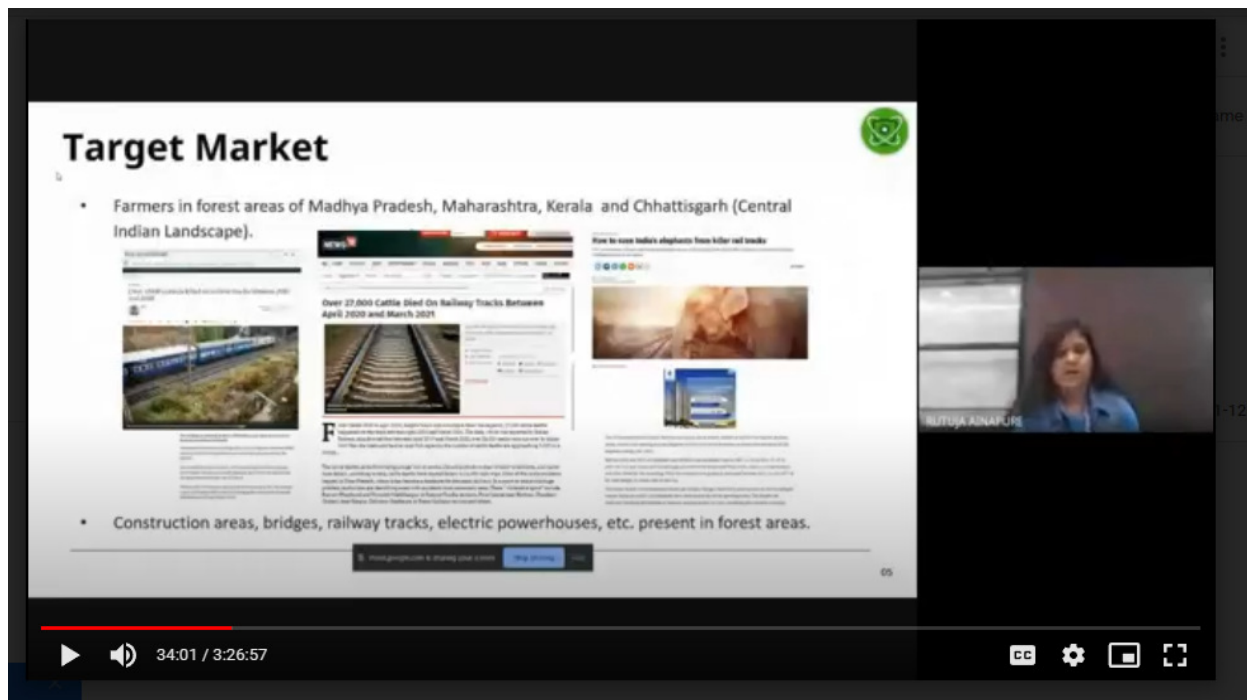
Target Market

• Farmers in forest areas of Madhya Pradesh, Maharashtra, Kerala and Chhattisgarh (Central Indian Landscape).

NEWS

Over 27,000 Cattle Died On Railway Tracks Between April 2020 and March 2021

How to save India's elephants from killer rail tracks

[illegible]

• Construction areas, bridges, railway tracks, electric powerhouses, etc. present in forest areas.

meet.google.com is sharing your screen. Stop sharing Hide

05

RUTUJA AINAPURE

34:01 / 3:26:57